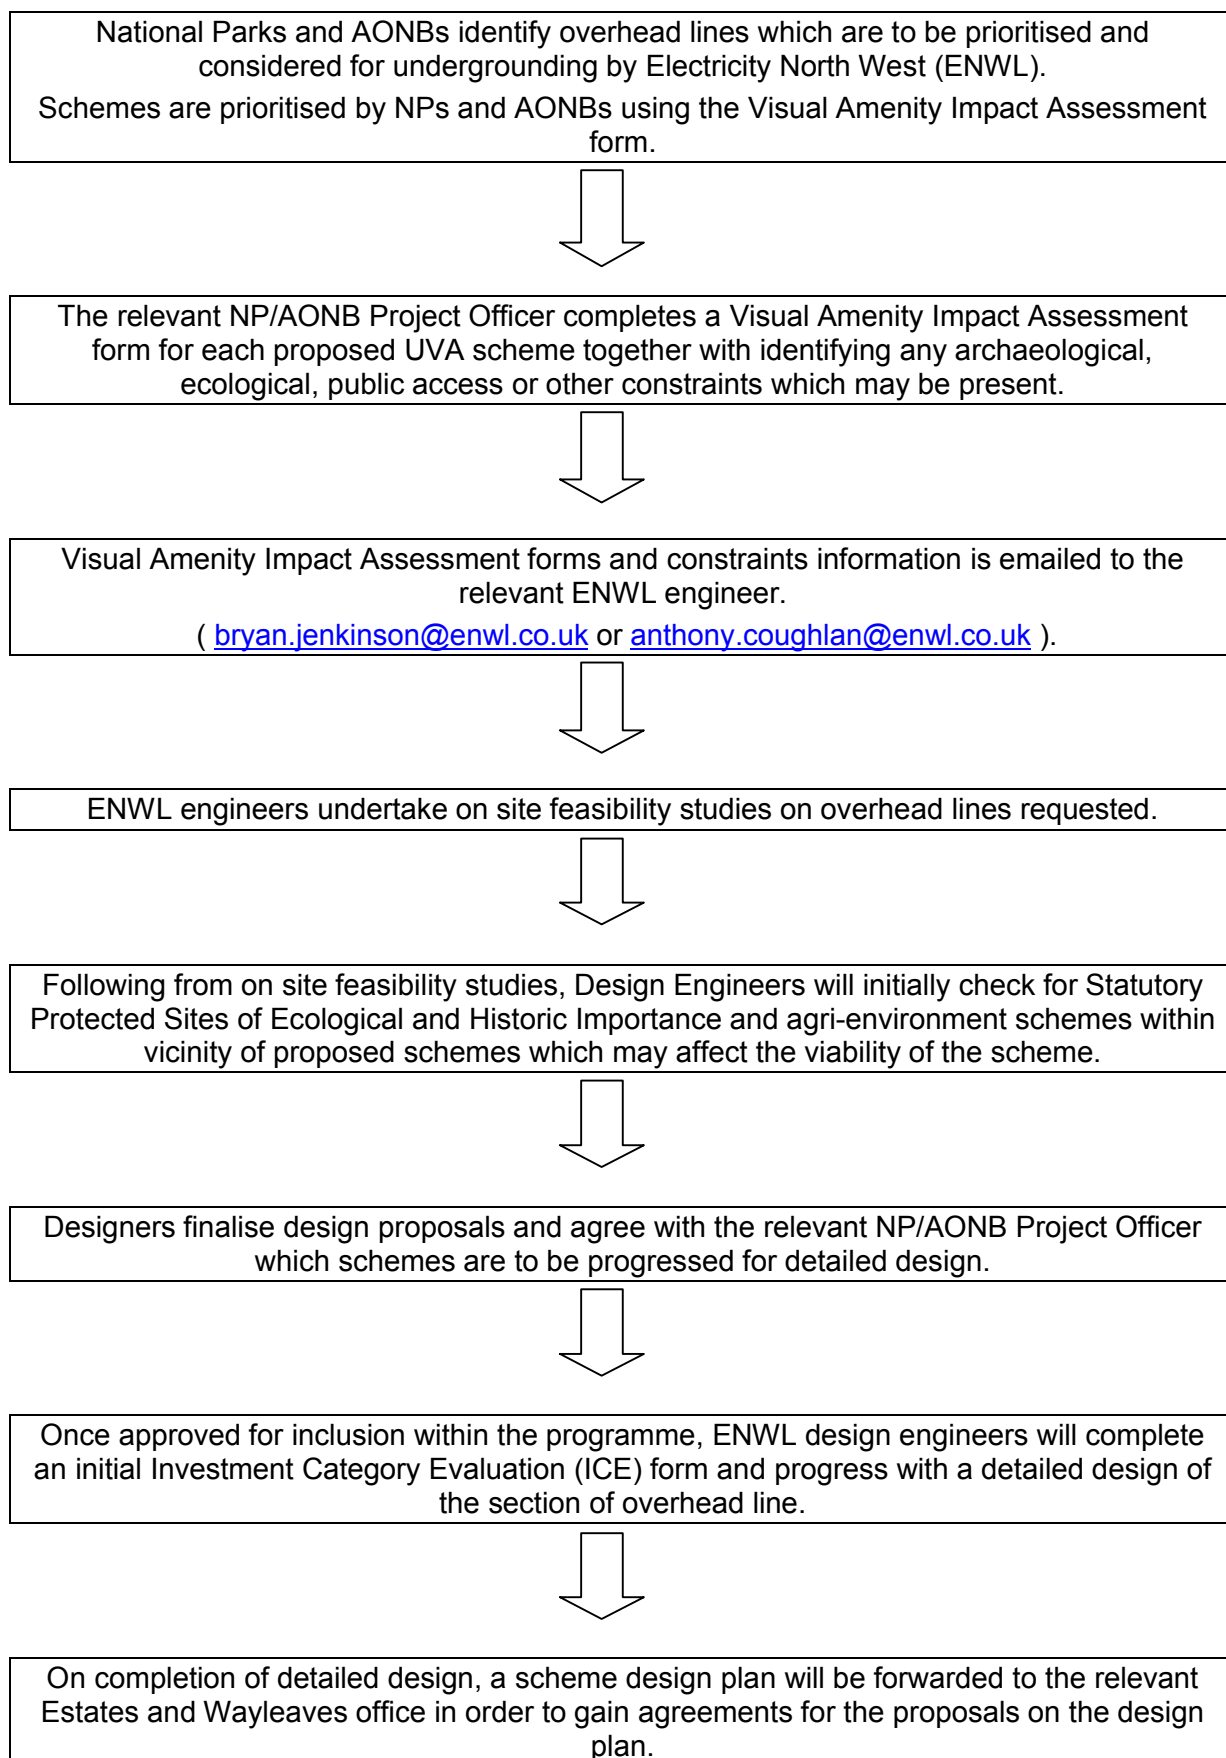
National Parks and AONBs identify overhead lines which are to be prioritised and considered for undergrounding by Electricity North West (ENWL).

Schemes are prioritised by NPs and AONBs using the Visual Amenity Impact Assessment form.

The relevant NP/AONB Project Officer completes a Visual Amenity Impact Assessment form for each proposed UVA scheme together with identifying any archaeological, ecological, public access or other constraints which may be present.

Visual Amenity Impact Assessment forms and constraints information is emailed to the relevant ENWL engineer.

( bryan.jenkinson@enwl.co.uk or anthony.coughlan@enwl.co.uk ).

ENWL engineers undertake on site feasibility studies on overhead lines requested.

Following from on site feasibility studies, Design Engineers will initially check for Statutory Protected Sites of Ecological and Historic Importance and agri-environment schemes within vicinity of proposed schemes which may affect the viability of the scheme.

Designers finalise design proposals and agree with the relevant NP/AONB Project Officer which schemes are to be progressed for detailed design.

Once approved for inclusion within the programme, ENWL design engineers will complete an initial Investment Category Evaluation (ICE) form and progress with a detailed design of the section of overhead line.

On completion of detailed design, a scheme design plan will be forwarded to the relevant Estates and Wayleaves office in order to gain agreements for the proposals on the design plan.